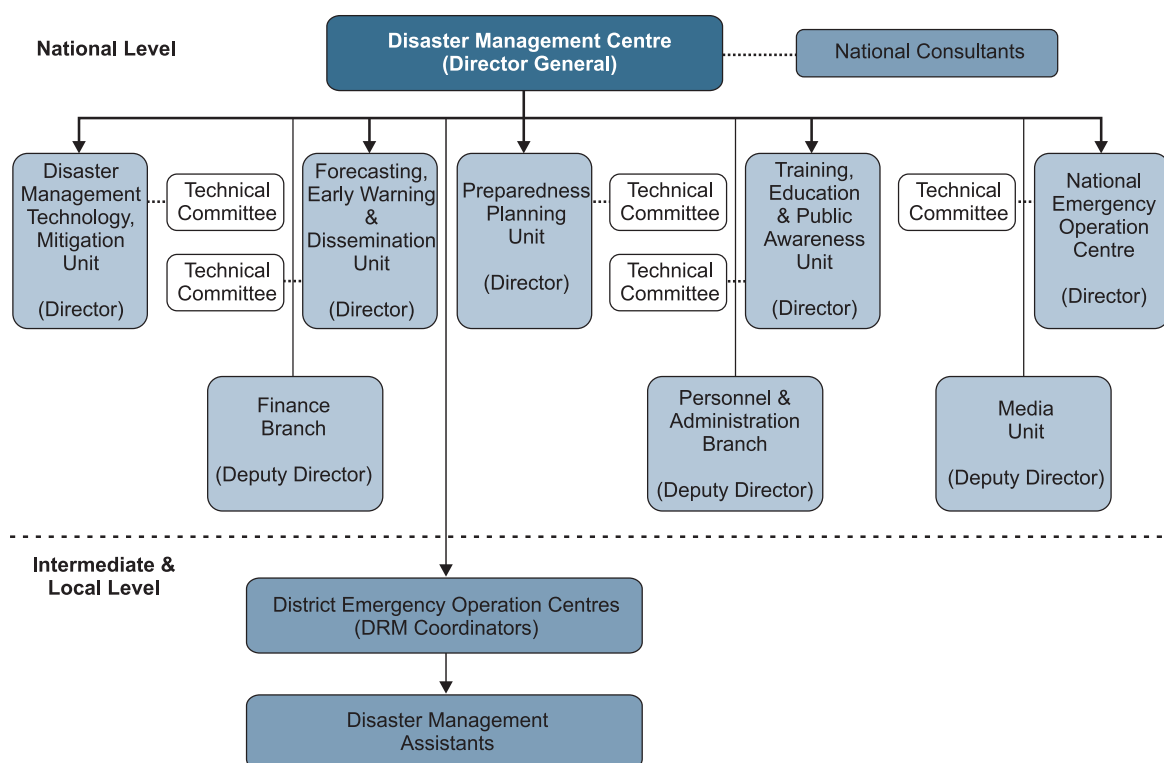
National Level

Disaster Management Centre
(Director General)

National Consultants

Disaster Management Technology, Mitigation Unit

(Director)

Technical Committee

Technical Committee

Forecasting, Early Warning & Dissemination Unit

(Director)

Preparedness Planning Unit

(Director)

Technical Committee

Technical Committee

Training, Education & Public Awareness Unit

(Director)

Technical Committee

National Emergency Operation Centre

(Director)

Finance Branch

(Deputy Director)

Personnel & Administration Branch

(Deputy Director)

Media Unit

(Deputy Director)

Intermediate & Local Level

District Emergency Operation Centres
(DRM Coordinators)

Disaster Management Assistants